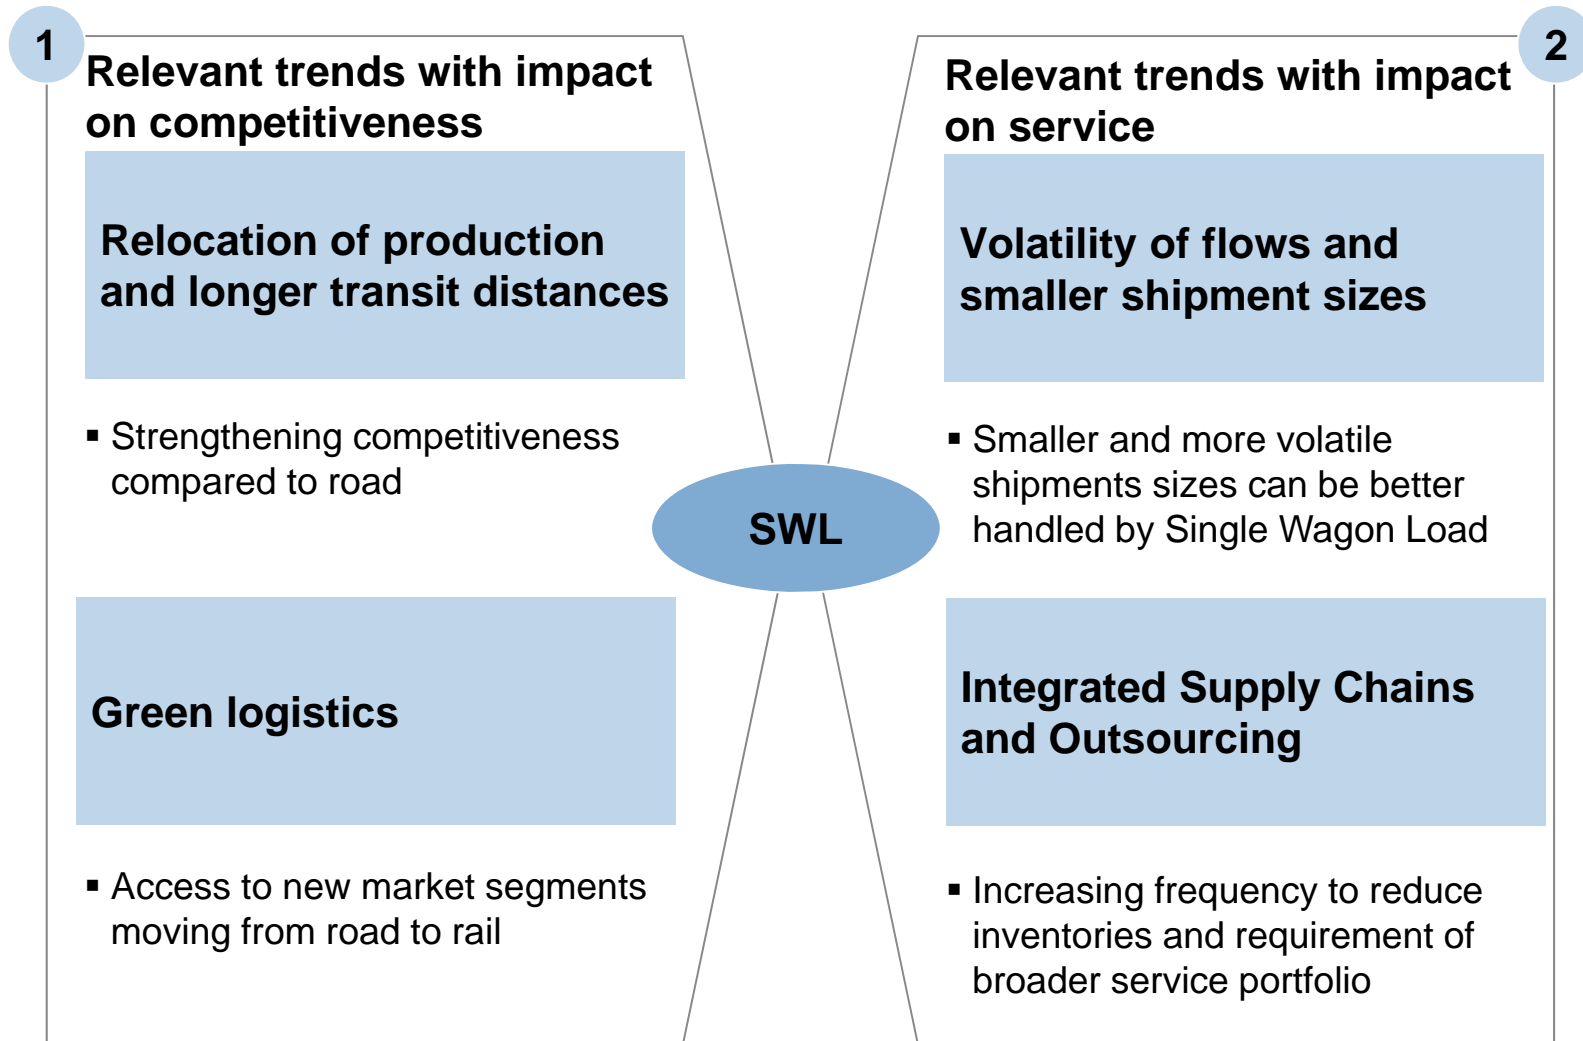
1

Relevant trends with impact on competitiveness

Relocation of production and longer transit distances

▪ Strengthening competitiveness compared to road

Green logistics

▪ Access to new market segments moving from road to rail

SWL

2

Relevant trends with impact on service

Volatility of flows and smaller shipment sizes

▪ Smaller and more volatile shipments sizes can be better handled by Single Wagon Load

Integrated Supply Chains and Outsourcing

▪ Increasing frequency to reduce inventories and requirement of broader service portfolio